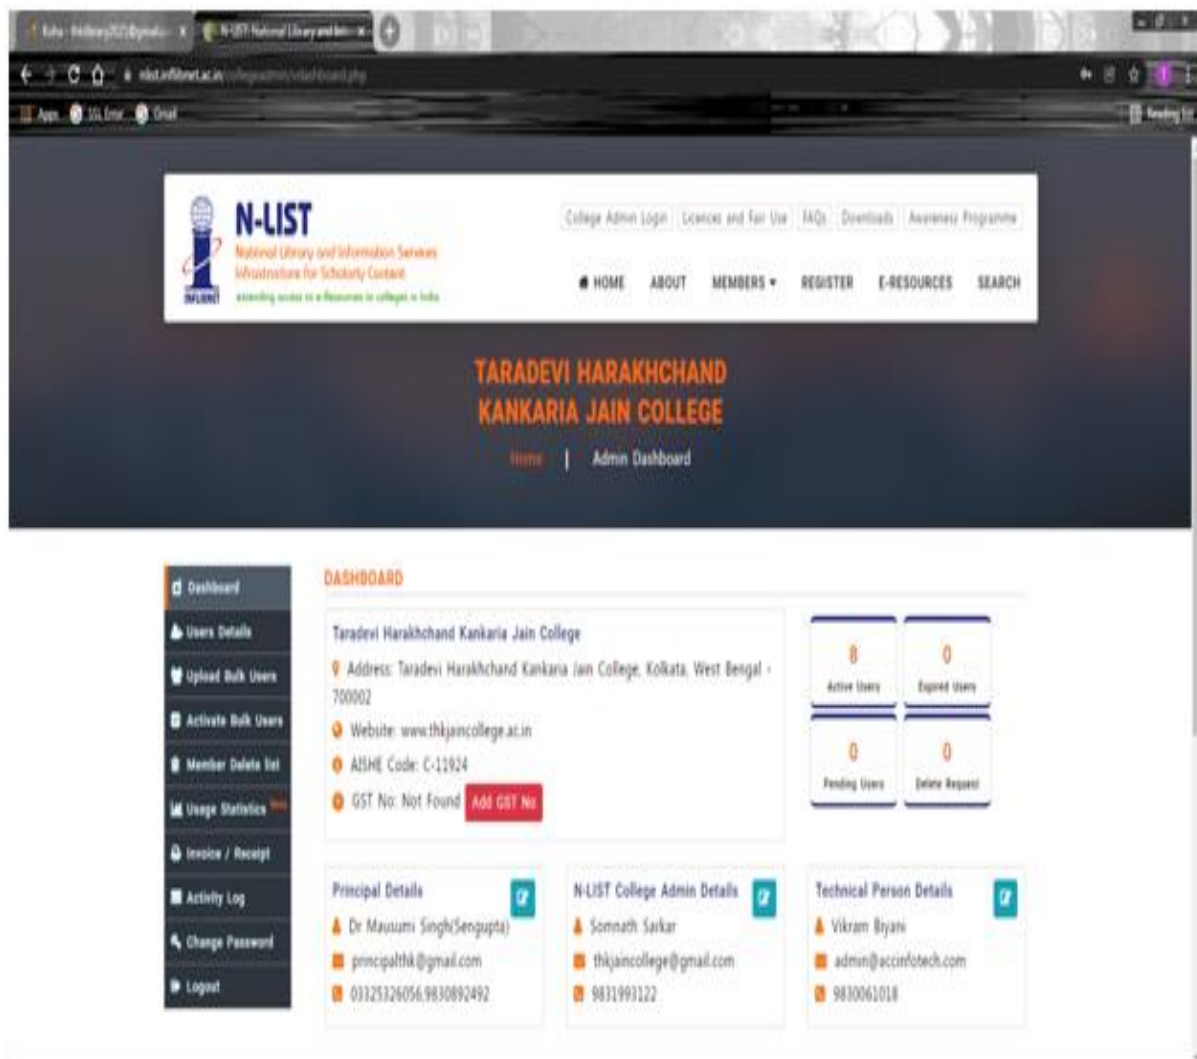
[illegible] × N-LIST National Library and Infor ×

nlist.inflibnet.ac.in/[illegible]

Apps SSL Error Gmail

Reading list

N-LIST
National Library and Information Services Infrastructure for Scholarly Content
extending access to e-Resources to colleges in India

INFLIBNET

College Admin Login | Licences and Fair Use | FAQs | Downloads | Awareness Programme

HOME ABOUT MEMBERS ▾ REGISTER E-RESOURCES SEARCH

TARADEVI HARAKHCHAND KANKARIA JAIN COLLEGE

Home | Admin Dashboard

Dashboard
Users Details
Upload Bulk Users
Activate Bulk Users
Member Delete list
Usage Statistics New
Invoice / Receipt
Activity Log
Change Password
Logout

DASHBOARD

Taradevi Harakhchand Kankaria Jain College
Address: Taradevi Harakhchand Kankaria Jain College, Kolkata, West Bengal - 700002
Website: www.thkjaincollege.ac.in
AISHE Code: C-11924
GST No: Not Found Add GST No

8
Active Users

0
Expired Users

0
Pending Users

0
Delete Request

Principal Details
Dr Mausumi Singh(Sengupta)
principalthk@gmail.com
03325326056,9830892492

N-LIST College Admin Details
Somnath Sarkar
thkjaincollege@gmail.com
9831993122

Technical Person Details
Vikram Biyani
admin@accinfotech.com
9830061018